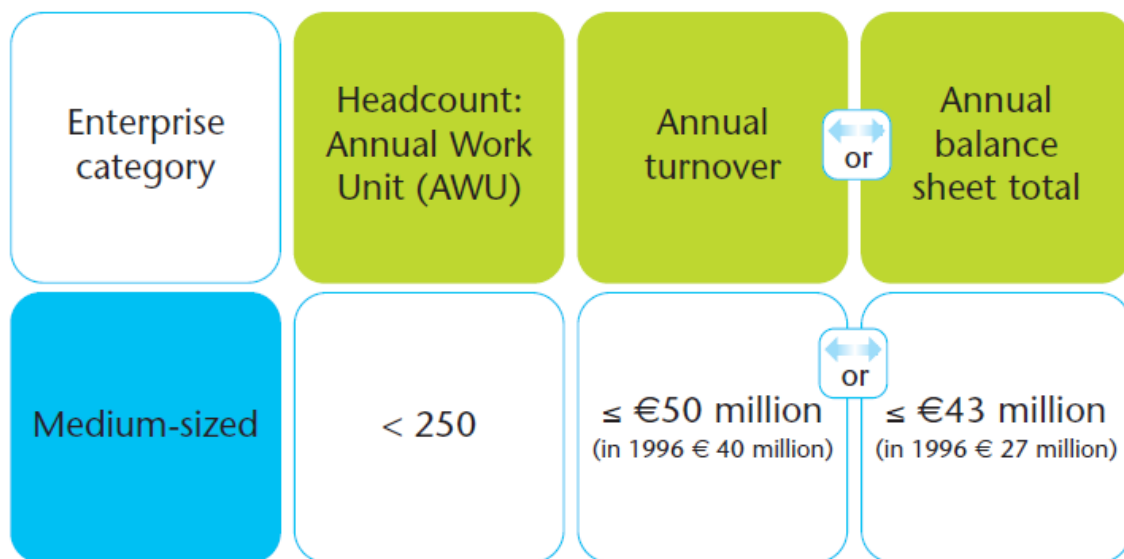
| Enterprise category | Headcount: Annual Work Unit (AWU) | Annual turnover | or | Annual balance sheet total |
|---|---|---|---|---|
| Medium-sized | < 250 | ≤ €50 million (in 1996 € 40 million) | or | ≤ €43 million (in 1996 € 27 million) |